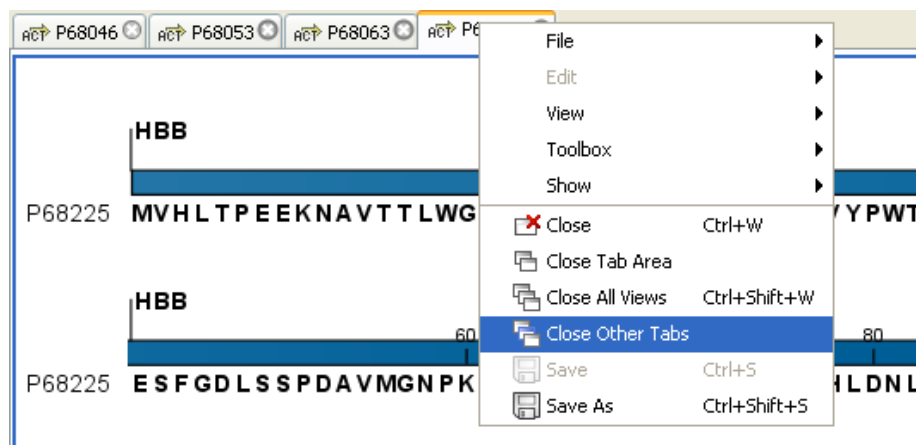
ACT P68046 ACT P68053 ACT P68063 ACT P6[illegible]

HBB

P68225 MVHLTPEEKNAVTTLWG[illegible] VYPWT

HBB

60 80

P68225 ESFGDLSSPDAVMGNPK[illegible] HLDNL

File
Edit
View
Toolbox
Show
Close Ctrl+W
Close Tab Area
Close All Views Ctrl+Shift+W
Close Other Tabs
Save Ctrl+S
Save As Ctrl+Shift+S